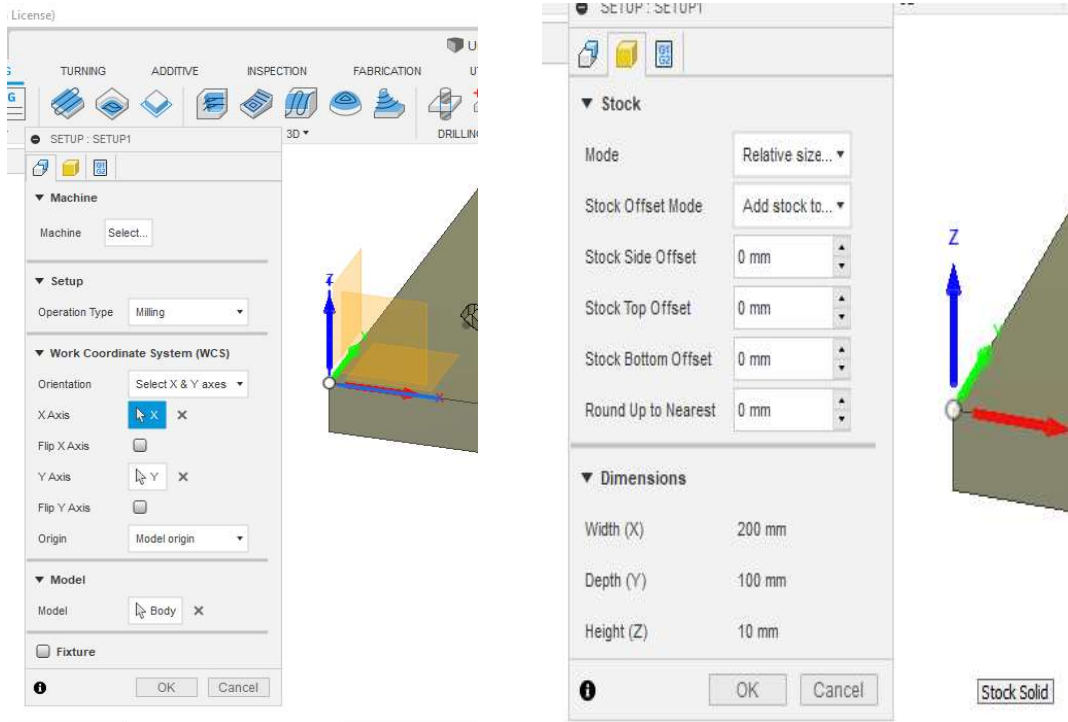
License)

U

G

TURNING ADDITIVE INSPECTION FABRICATION U

3D ▾ DRILLIN

SETUP : SETUP1

▼ Machine

Machine Select...

▼ Setup

Operation Type Milling

▼ Work Coordinate System (WCS)

Orientation Select X & Y axes

X Axis X ✕

Flip X Axis

Y Axis Y ✕

Flip Y Axis

Origin Model origin

▼ Model

Model Body ✕

Fixture

OK Cancel

Z

SETUP : SETUP1

▼ Stock

Mode Relative size...

Stock Offset Mode Add stock to...

Stock Side Offset 0 mm

Stock Top Offset 0 mm

Stock Bottom Offset 0 mm

Round Up to Nearest 0 mm

▼ Dimensions

Width (X) 200 mm

Depth (Y) 100 mm

Height (Z) 10 mm

OK Cancel

Z

Stock Solid